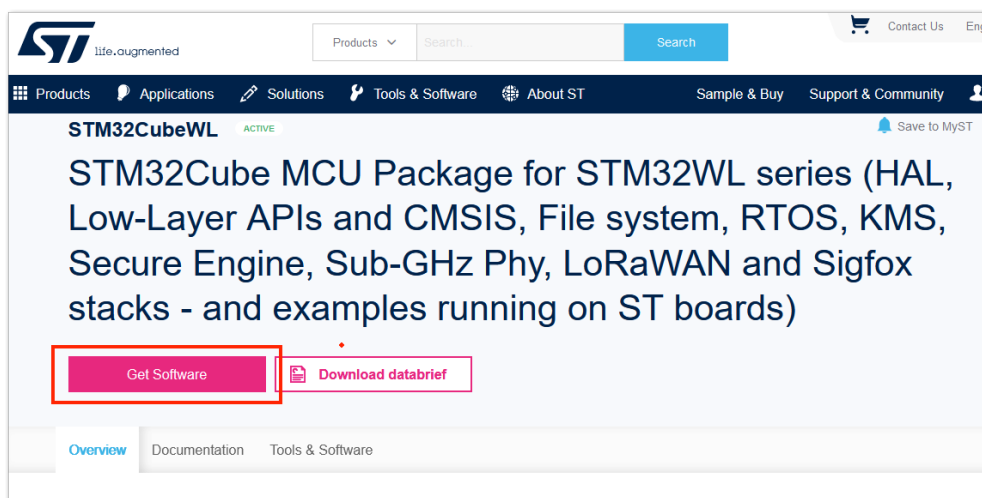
life.augmented

Products Search... Search

Contact Us Eng

Products Applications Solutions Tools & Software About ST Sample & Buy Support & Community

STM32CubeWL ACTIVE

Save to MyST

STM32Cube MCU Package for STM32WL series (HAL, Low-Layer APIs and CMSIS, File system, RTOS, KMS, Secure Engine, Sub-GHz Phy, LoRaWAN and Sigfox stacks - and examples running on ST boards)

Get Software

Download databrief

Overview Documentation Tools & Software